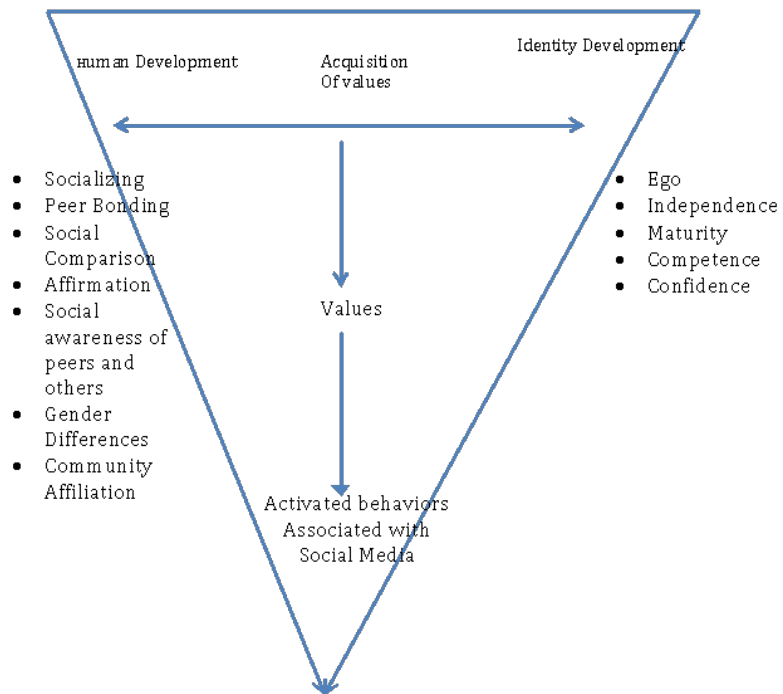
Human Development

Acquisition
Of values

Identity Development

- Socializing
- Peer Bonding
- Social Comparison
- Affirmation
- Social awareness of peers and others
- Gender Differences
- Community Affiliation

Values

- Ego
- Independence
- Maturity
- Competence
- Confidence

Activated behaviors
Associated with
Social Media